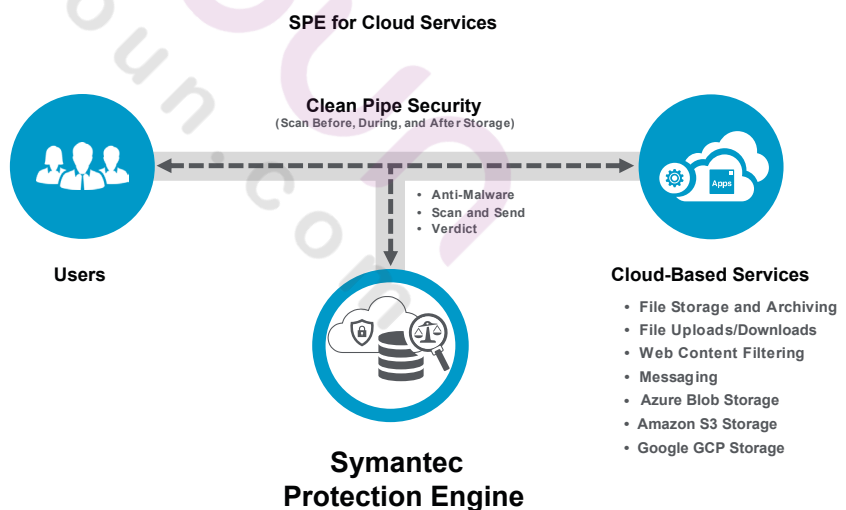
SPE for Cloud Services

Clean Pipe Security
(Scan Before, During, and After Storage)

Users

Apps

• Anti-Malware
• Scan and Send
• Verdict

Cloud-Based Services

• File Storage and Archiving
• File Uploads/Downloads
• Web Content Filtering
• Messaging
• Azure Blob Storage
• Amazon S3 Storage
• Google GCP Storage

Symantec
Protection Engine